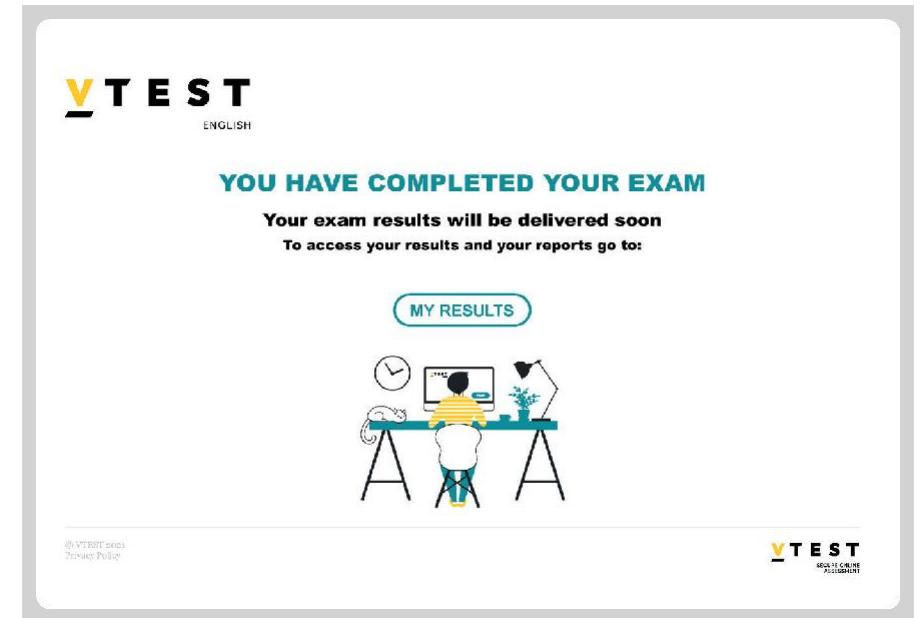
VTEST
ENGLISH

YOU HAVE COMPLETED YOUR EXAM

Your exam results will be delivered soon

To access your results and your reports go to:

MY RESULTS

© VTEST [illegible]
Privacy Policy

VTEST
SECURE ONLINE ASSESSMENT